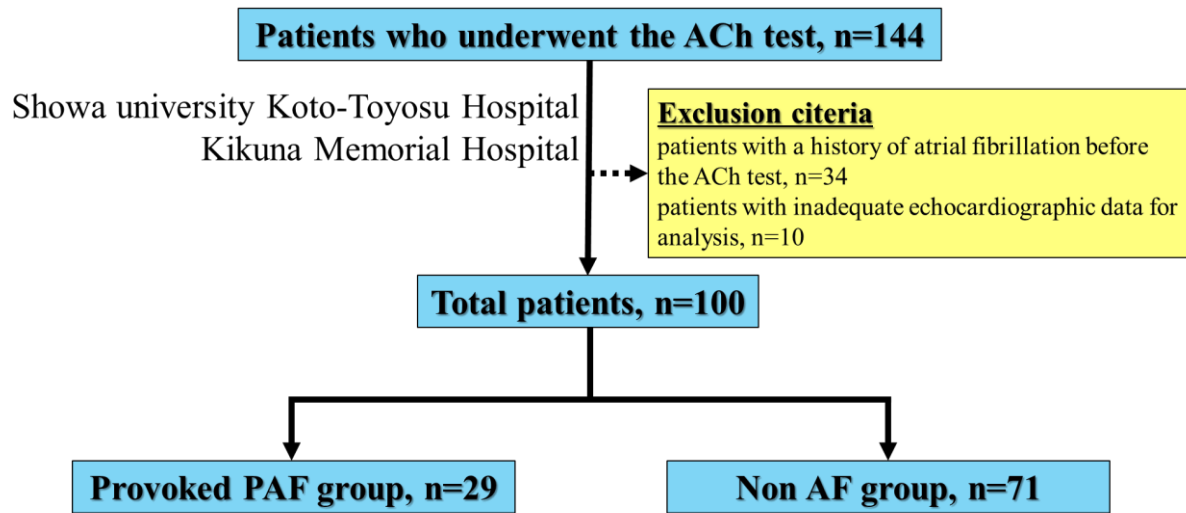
Patients who underwent the ACh test, n=144

Showa university Koto-Toyosu Hospital
Kikuna Memorial Hospital

Exclusion citeria
patients with a history of atrial fibrillation before the ACh test, n=34
patients with inadequate echocardiographic data for analysis, n=10

Total patients, n=100

Provoked PAF group, n=29

Non AF group, n=71